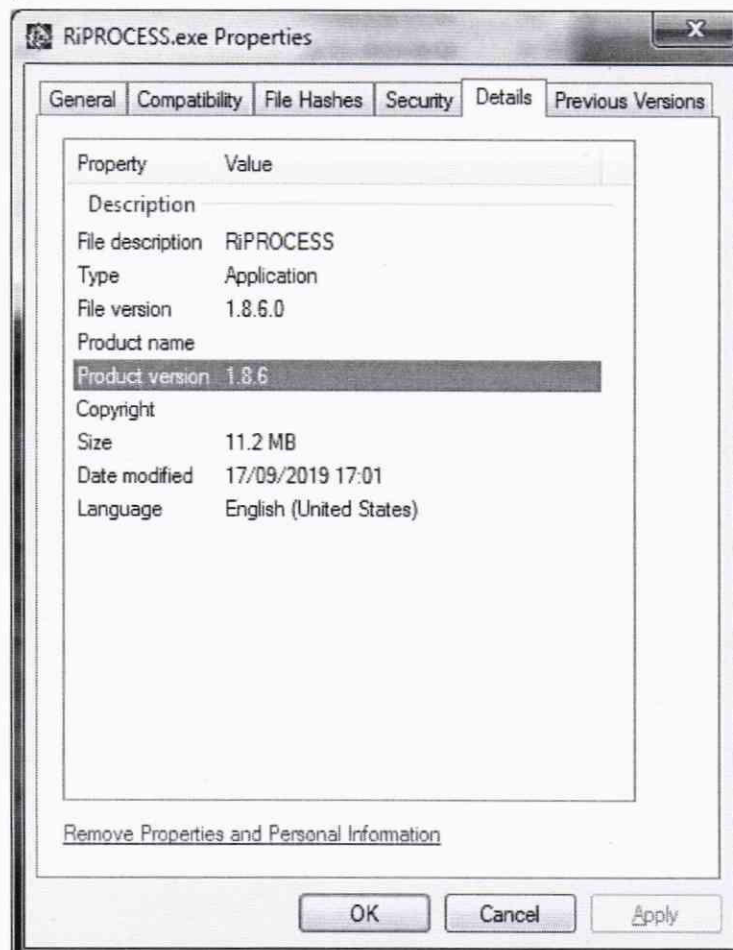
RiPROCESS.exe Properties

General | Compatibility | File Hashes | Security | Details | Previous Versions

| Property | Value |
|---|---|
| Description | |
| File description | RiPROCESS |
| Type | Application |
| File version | 1.8.6.0 |
| Product name | |
| Product version | 1.8.6 |
| Copyright | |
| Size | 11.2 MB |
| Date modified | 17/09/2019 17:01 |
| Language | English (United States) |

Remove Properties and Personal Information

OK Cancel Apply